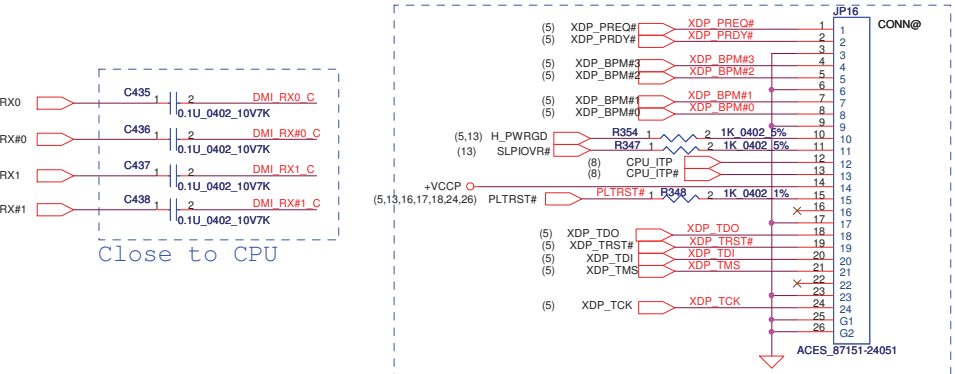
RX0
RX#0
RX1
RX#1

C435
1 2
DMI_RX0_C
0.1U_0402_10V7K
C436
1 2
DMI_RX#0_C
0.1U_0402_10V7K
C437
1 2
DMI_RX1_C
0.1U_0402_10V7K
C438
1 2
DMI_RX#1_C
0.1U_0402_10V7K

Close to CPU

JP16
CONN@

(5) XDP_PREQ# XDP_PREQ# 1 1
(5) XDP_PRDY# XDP_PRDY# 2 2
3 3
(5) XDP_BPM#3 XDP_BPM#3 4 4
(5) XDP_BPM#2 XDP_BPM#2 5 5
6 6
(5) XDP_BPM#1 XDP_BPM#1 7 7
(5) XDP_BPM#0 XDP_BPM#0 8 8
9 9
(5,13) H_PWRGD R354 1 2 1K_0402_5% 10 10
(13) SLPIOVR# R347 1 2 1K_0402_5% 11 11
(8) CPU_ITP 12 12
(8) CPU_ITP# 13 13
+VCCP 14 14
(5,13,16,17,18,24,26) PLTRST# PLTRST# 1 R348 2 1K_0402_1% 15 15
16 16
17 17
(5) XDP_TDO XDP_TDO 18 18
(5) XDP_TRST# XDP_TRST# 19 19
(5) XDP_TDI XDP_TDI 20 20
(5) XDP_TMS XDP_TMS 21 21
22 22
23 23
(5) XDP_TCK XDP_TCK 24 24
25 G1
26 G2
ACES_87151-24051